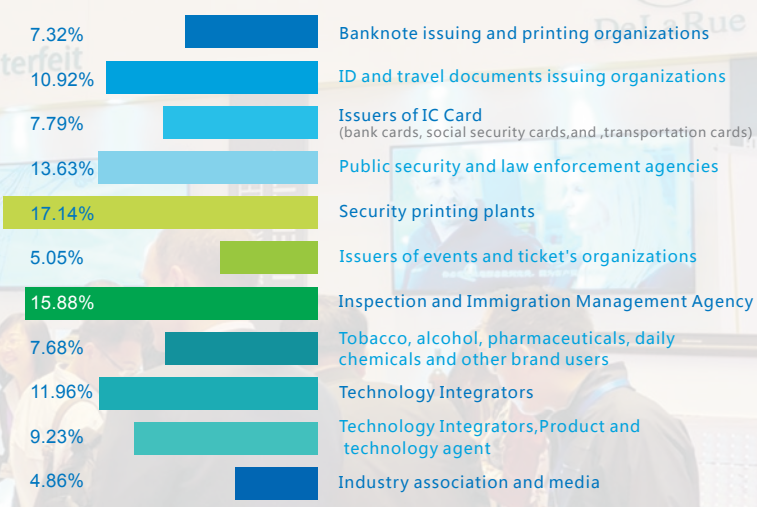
7.32% Banknote issuing and printing organizations

10.92% ID and travel documents issuing organizations

7.79% Issuers of IC Card
(bank cards, social security cards,and ,transportation cards)

13.63% Public security and law enforcement agencies

17.14% Security printing plants

5.05% Issuers of events and ticket's organizations

15.88% Inspection and Immigration Management Agency

7.68% Tobacco, alcohol, pharmaceuticals, daily chemicals and other brand users

11.96% Technology Integrators

9.23% Technology Integrators,Product and technology agent

4.86% Industry association and media

DeLaRue
terfeit